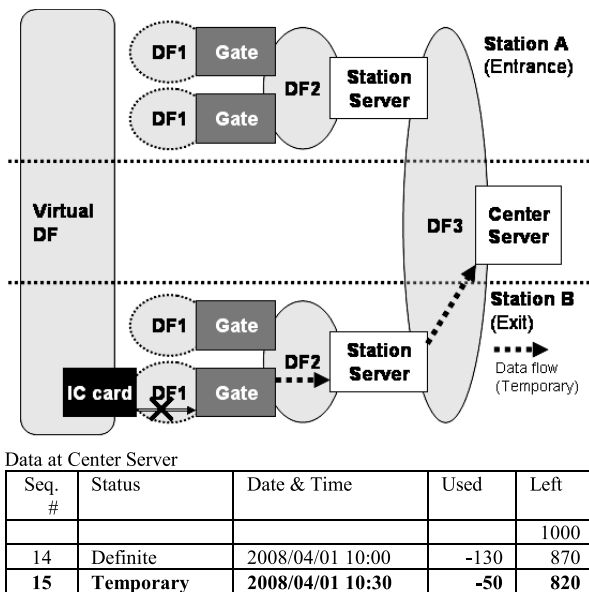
DF1 Gate
DF1 Gate
DF2
Station Server
Station A (Entrance)
Virtual DF
DF3
Center Server
Station B (Exit)
DF1 Gate
IC card DF1 Gate
DF2
Station Server
Data flow (Temporary)

Data at Center Server

| Seq. # | Status | Date & Time | Used | Left |
|---|---|---|---|---|
| | | | | 1000 |
| 14 | Definite | 2008/04/01 10:00 | -130 | 870 |
| **15** | **Temporary** | **2008/04/01 10:30** | **-50** | **820** |